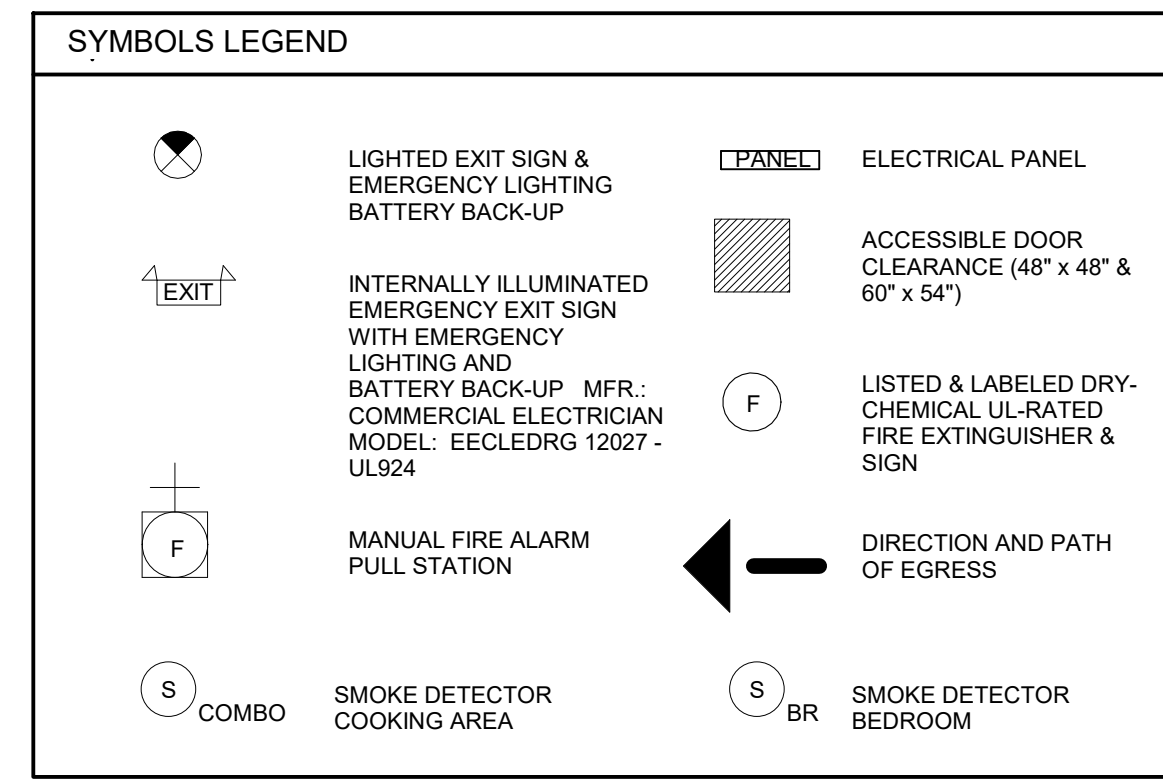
SYMBOLS LEGEND

LIGHTED EXIT SIGN & EMERGENCY LIGHTING BATTERY BACK-UP

PANEL

ELECTRICAL PANEL

ACCESSIBLE DOOR CLEARANCE (48" x 48" & 60" x 54")

EXIT

INTERNALLY ILLUMINATED EMERGENCY EXIT SIGN WITH EMERGENCY LIGHTING AND BATTERY BACK-UP MFR.: COMMERCIAL ELECTRICIAN MODEL: EECLEDRG 12027 - UL924

F

LISTED & LABELED DRY-CHEMICAL UL-RATED FIRE EXTINGUISHER & SIGN

F

MANUAL FIRE ALARM PULL STATION

DIRECTION AND PATH OF EGRESS

S COMBO

SMOKE DETECTOR COOKING AREA

S BR

SMOKE DETECTOR BEDROOM